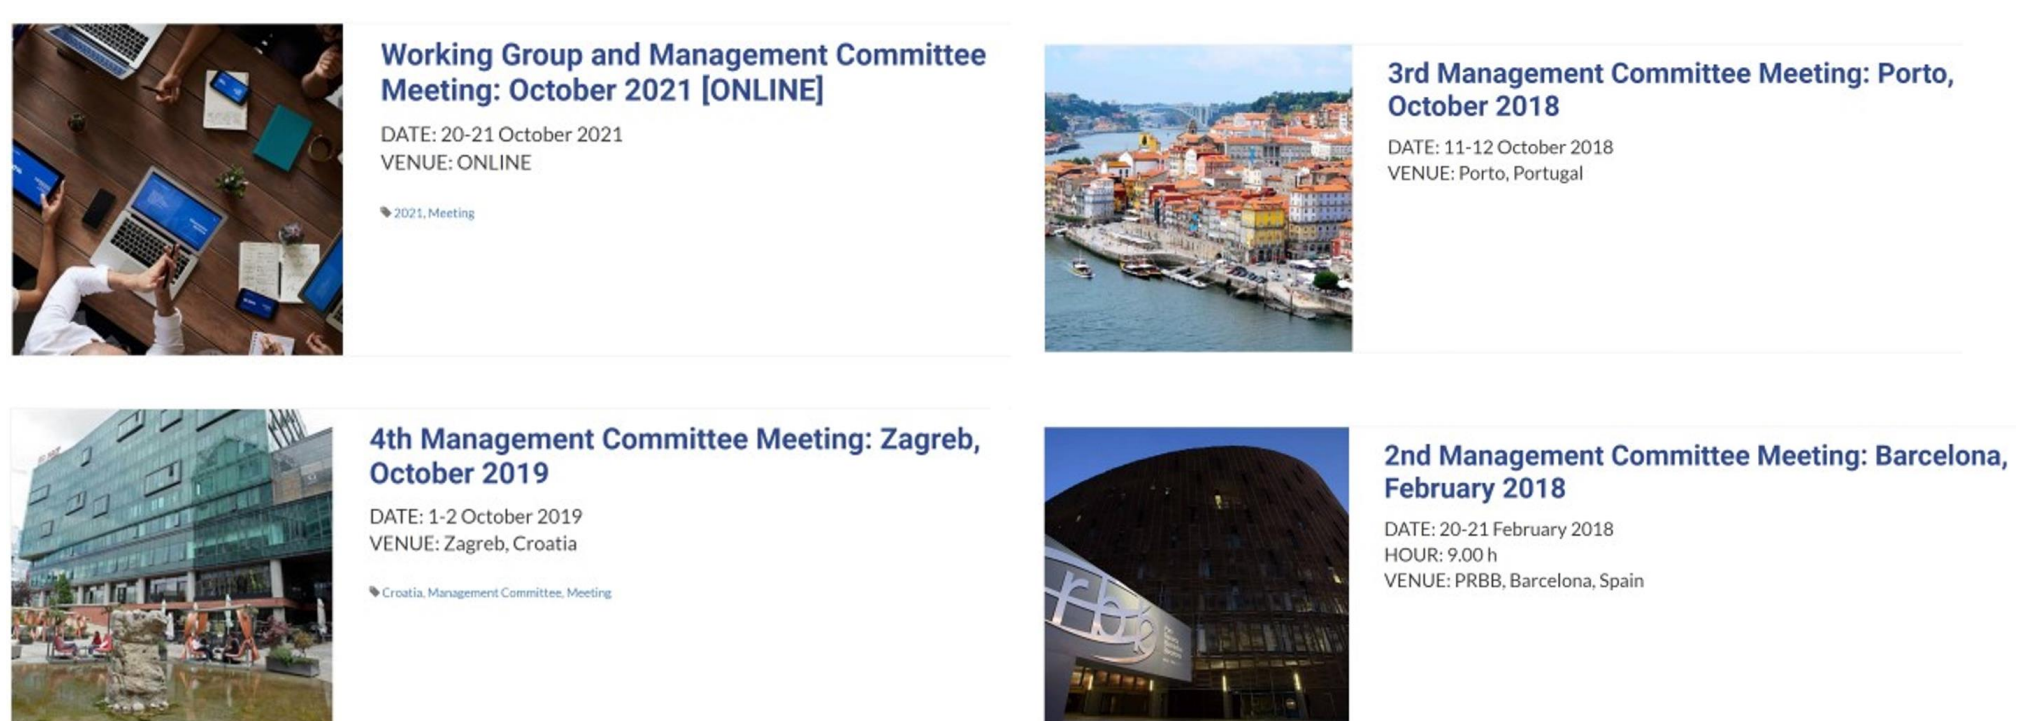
Working Group and Management Committee Meeting: October 2021 [ONLINE]

DATE: 20-21 October 2021
VENUE: ONLINE

2021, Meeting

3rd Management Committee Meeting: Porto, October 2018

DATE: 11-12 October 2018
VENUE: Porto, Portugal

4th Management Committee Meeting: Zagreb, October 2019

DATE: 1-2 October 2019
VENUE: Zagreb, Croatia

Croatia, Management Committee, Meeting

2nd Management Committee Meeting: Barcelona, February 2018

DATE: 20-21 February 2018
HOUR: 9.00 h
VENUE: PRBB, Barcelona, Spain

prbb